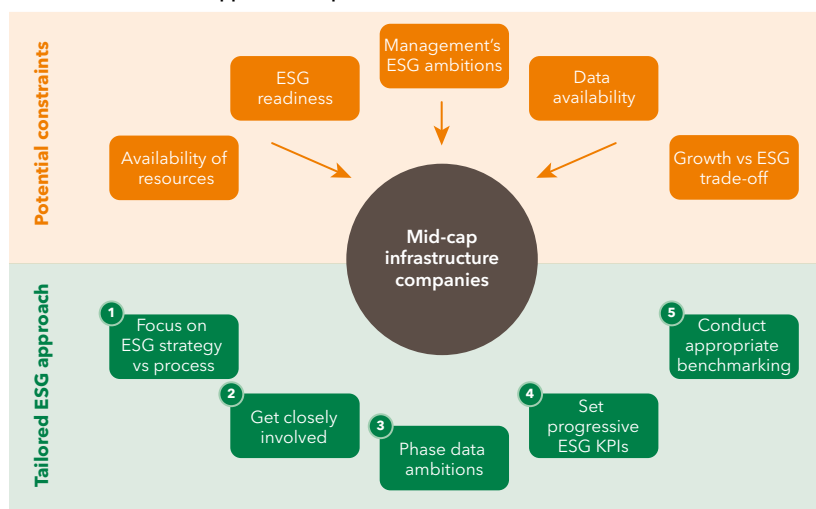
Potential constraints

ESG readiness

Management's ESG ambitions

Data availability

Availability of resources

Growth vs ESG trade-off

Mid-cap infrastructure companies

Tailored ESG approach

1 Focus on ESG strategy vs process

2 Get closely involved

3 Phase data ambitions

4 Set progressive ESG KPIs

5 Conduct appropriate benchmarking